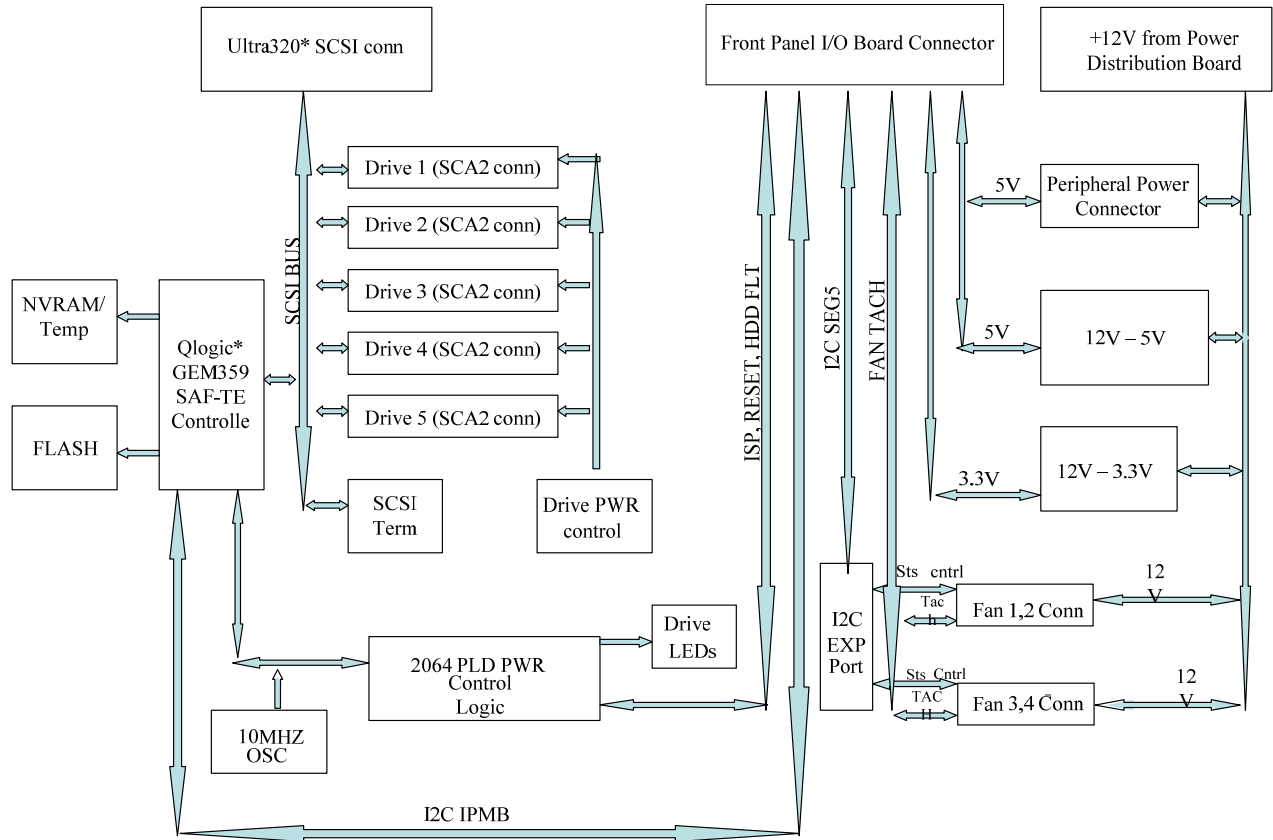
Ultra320* SCSI conn

Front Panel I/O Board Connector

+12V from Power Distribution Board

Drive 1 (SCA2 conn)

Drive 2 (SCA2 conn)

Drive 3 (SCA2 conn)

Drive 4 (SCA2 conn)

Drive 5 (SCA2 conn)

SCSI BUS

NVRAM/ Temp

Qlogic* GEM359 SAF-TE Controlle

FLASH

SCSI Term

Drive PWR control

ISP, RESET, HDD FLT

I2C SEG5

FAN TACH

5V

Peripheral Power Connector

5V

12V – 5V

3.3V

12V – 3.3V

Sts cntrl

Tac h

Fan 1,2 Conn

12 V

I2C EXP Port

Sts Cntrl

TAC H

Fan 3,4 Conn

12 V

Drive LEDs

2064 PLD PWR Control Logic

10MHZ OSC

I2C IPMB